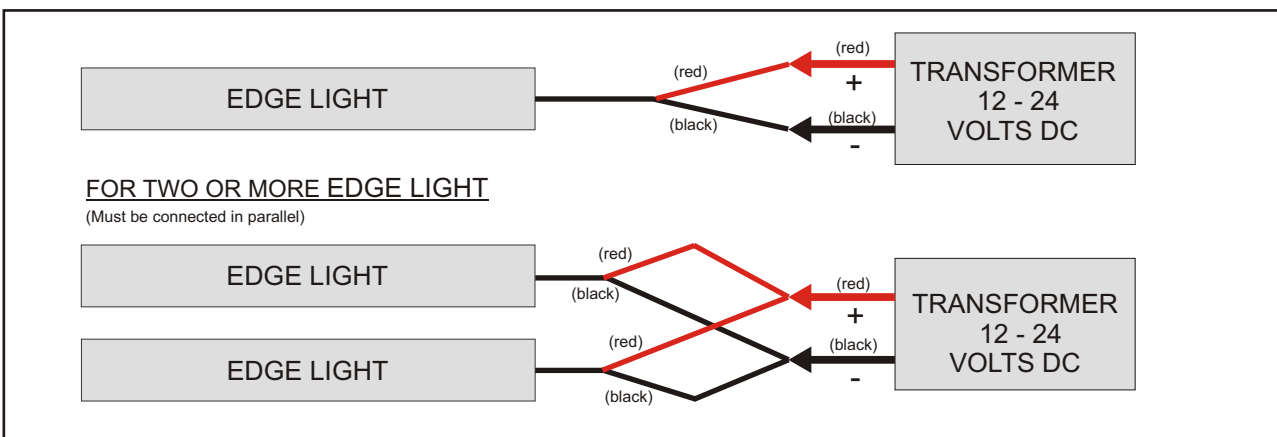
EDGE LIGHT

(red)

(black)

(red)

+

(black)

-

TRANSFORMER
12 - 24
VOLTS DC

FOR TWO OR MORE EDGE LIGHT

(Must be connected in parallel)

EDGE LIGHT

(red)

(black)

EDGE LIGHT

(red)

(black)

(red)

+

(black)

-

TRANSFORMER
12 - 24
VOLTS DC